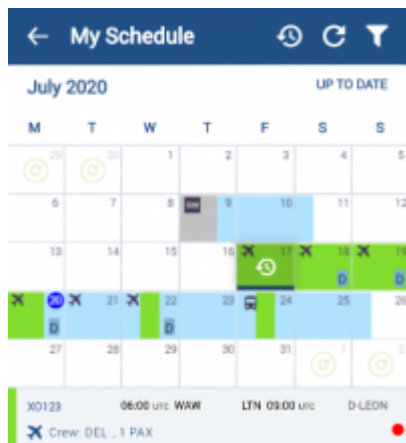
My Schedule

July 2020

UP TO DATE

| M | T | W | T | F | S | S |
|---|---|---|---|---|---|---|
| 29 | 30 | 1 | 2 | 3 | 4 | 5 |
| 6 | 7 | 8 | 9 | 10 | 11 | 12 |
| 13 | 14 | 15 | 16 | 17 | 18 D | 19 D |
| 20 D | 21 | 22 D | 23 | 24 | 25 | 26 |
| 27 | 28 | 29 | 30 | 31 | 1 | 2 |

XO123 06:00 UTC WAW LTN 09:00 UTC D-LEON

Crew: DEL , 1 PAX